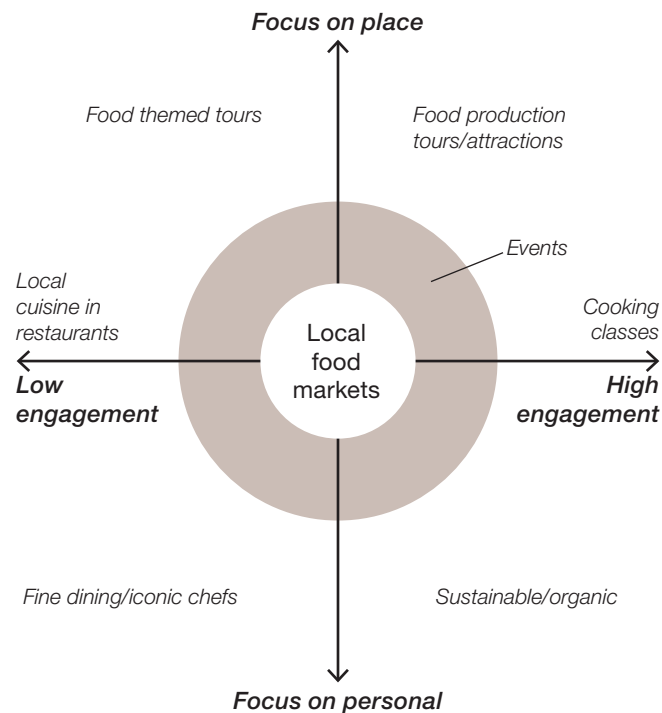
Focus on place

Food themed tours

Food production tours/attractions

Events

Local cuisine in restaurants

Cooking classes

Local food markets

Low engagement

High engagement

Fine dining/iconic chefs

Sustainable/organic

Focus on personal